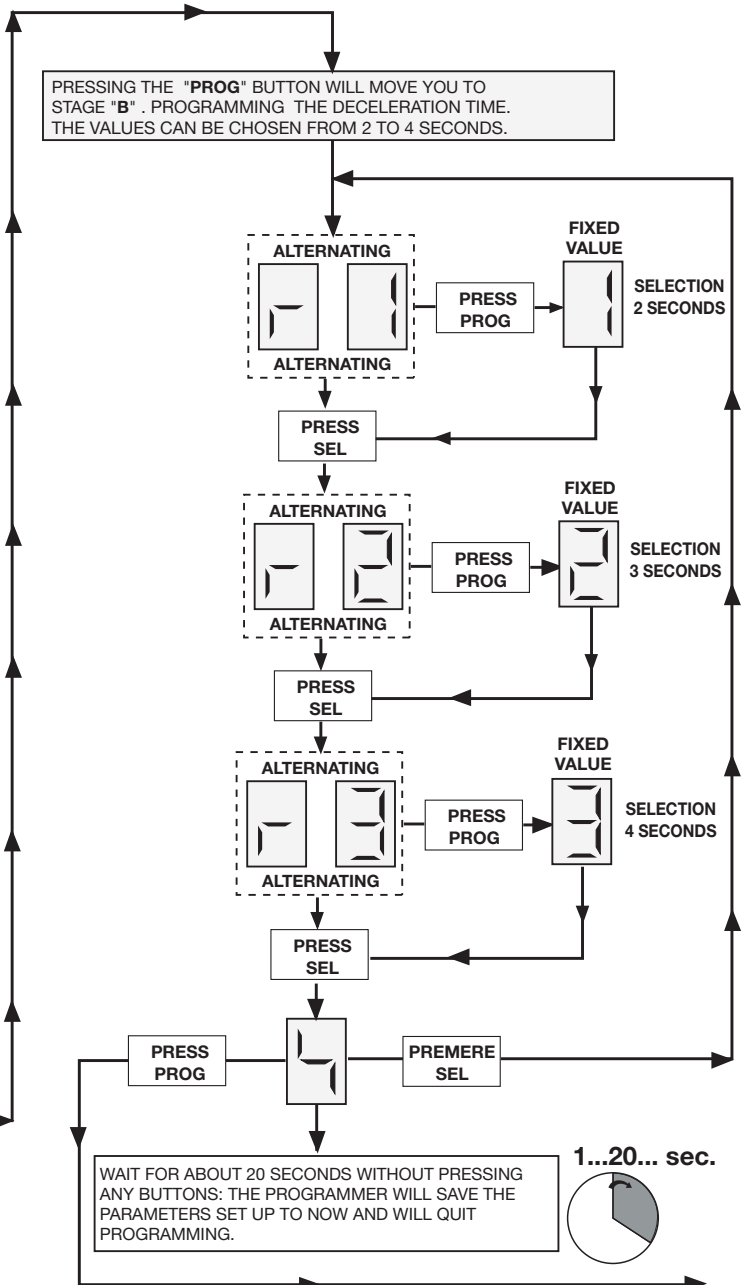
PRESSING THE "**PROG**" BUTTON WILL MOVE YOU TO STAGE "**B**" . PROGRAMMING THE DECELERATION TIME. THE VALUES CAN BE CHOSEN FROM 2 TO 4 SECONDS.

ALTERNATING
r 1
ALTERNATING
PRESS PROG
FIXED VALUE
1
SELECTION 2 SECONDS

PRESS SEL

ALTERNATING
r 2
ALTERNATING
PRESS PROG
FIXED VALUE
2
SELECTION 3 SECONDS

PRESS SEL

ALTERNATING
r 3
ALTERNATING
PRESS PROG
FIXED VALUE
3
SELECTION 4 SECONDS

PRESS SEL

PRESS PROG
4
PREMERE SEL

WAIT FOR ABOUT 20 SECONDS WITHOUT PRESSING ANY BUTTONS: THE PROGRAMMER WILL SAVE THE PARAMETERS SET UP TO NOW AND WILL QUIT PROGRAMMING.

1...20... sec.